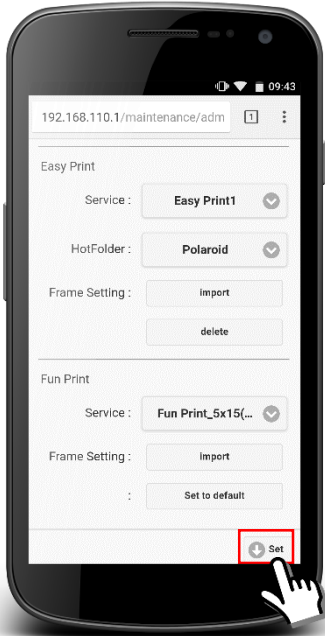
09:43

192.168.110.1/maintenance/adm

1

Easy Print

Service : Easy Print1

HotFolder : Polaroid

Frame Setting : import

delete

Fun Print

Service : Fun Print_5x15(...

Frame Setting : import

: Set to default

Set